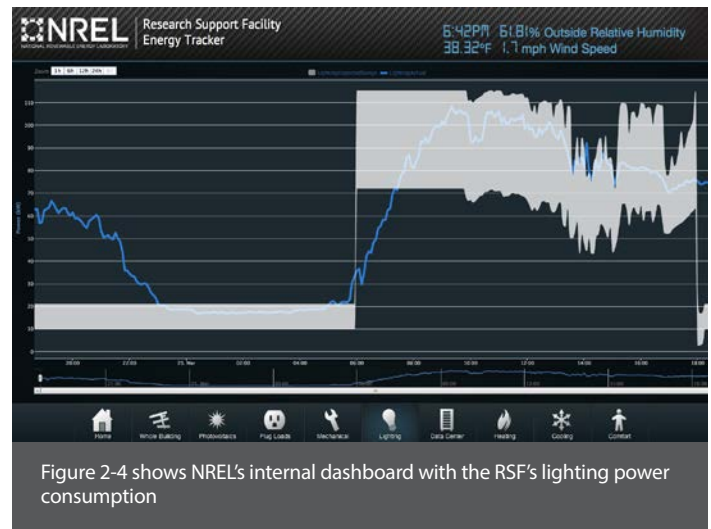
NREL NATIONAL RENEWABLE ENERGY LABORATORY

Research Support Facility Energy Tracker

6:42PM 61.81% Outside Relative Humidity
38.32°F 1.7 mph Wind Speed

Zoom 1h 6h 12h 24h

Power (kW)

110
100
90
80
70
60
50
40
30
20
10
0

20:00 22:00 25. Nov 02:00 04:00 06:00 08:00 10:00 12:00 14:00 16:00 18:00

Home Whole Building Photovoltaics Plug Loads Mechanical Lighting Data Center Heating Cooling Comfort

Figure 2-4 shows NREL's internal dashboard with the RSF's lighting power consumption